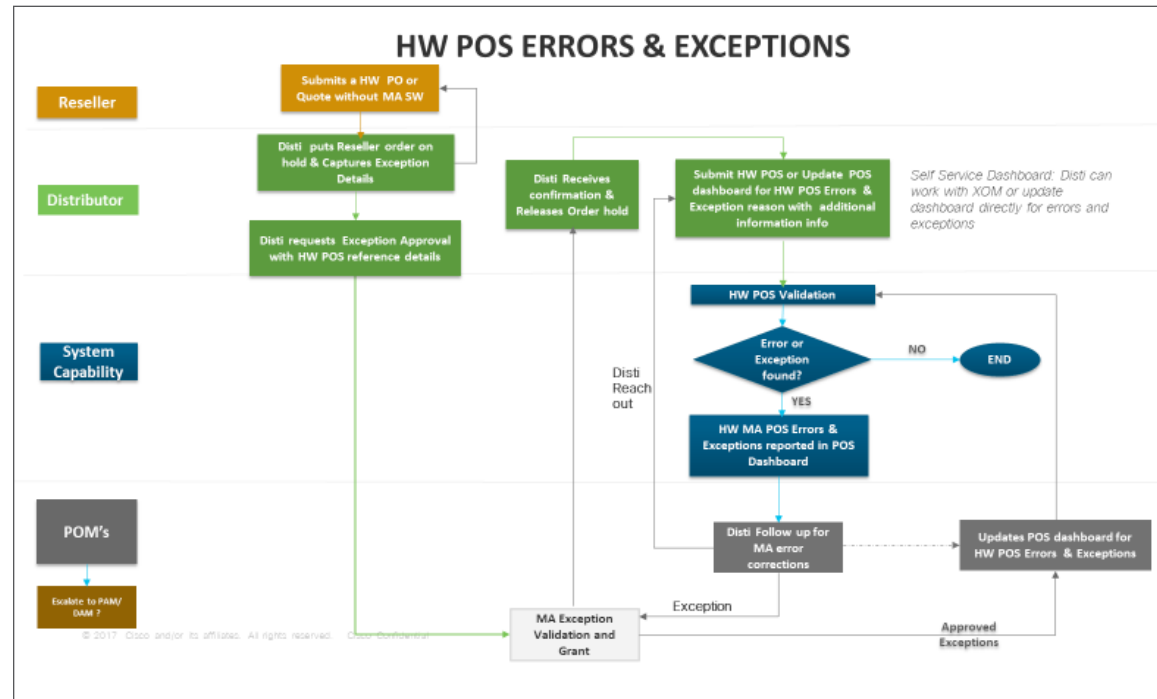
HW POS ERRORS & EXCEPTIONS

Reseller

Submits a HW PO or Quote without MA SW

Distributor

Disti puts Reseller order on hold & Captures Exception Details

Disti requests Exception Approval with HW POS reference details

Disti Receives confirmation & Releases Order hold

Submit HW POS or Update POS dashboard for HW POS Errors & Exception reason with additional information info

Self Service Dashboard: Disti can work with XOM or update dashboard directly for errors and exceptions

System Capability

HW POS Validation

Error or Exception found?

NO

END

YES

Disti Reach out

HW MA POS Errors & Exceptions reported in POS Dashboard

POM's

Escalate to PAM/ DAM ?

Disti Follow up for MA error corrections

Updates POS dashboard for HW POS Errors & Exceptions

Exception

MA Exception Validation and Grant

Approved Exceptions

© 2017 Cisco and/or its affiliates. All rights reserved. Cisco Confidential